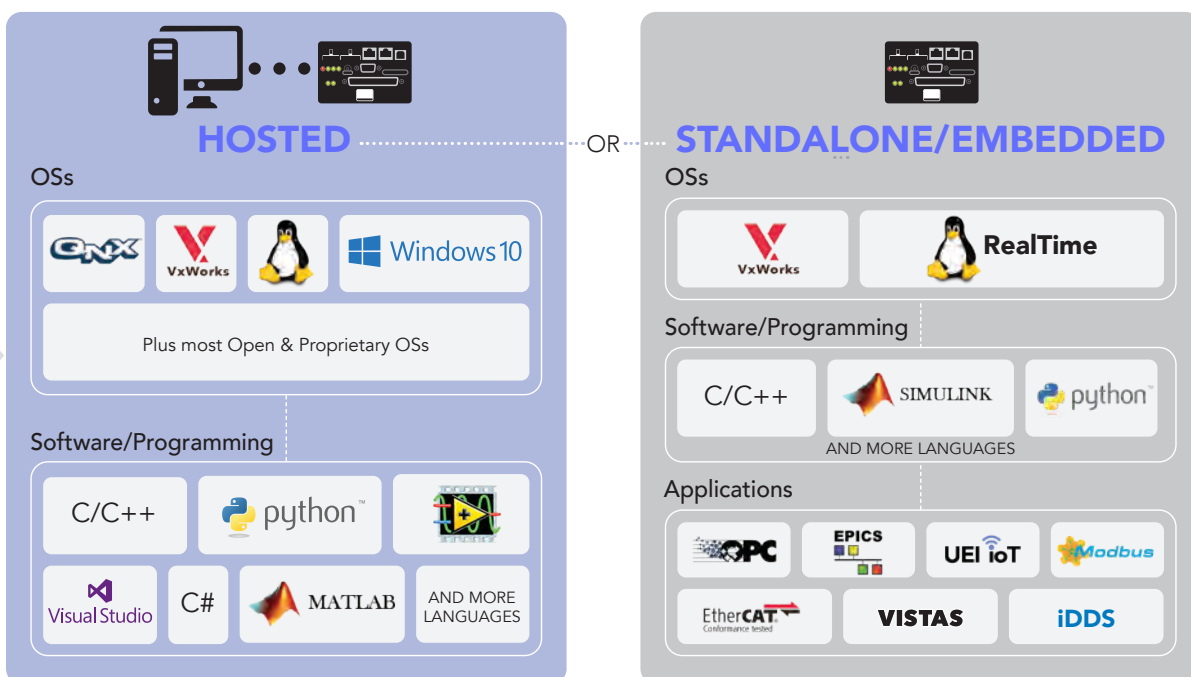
HOSTED

OR

STANDALONE/EMBEDDED

OSs

QNX

VxWorks

Windows 10

Plus most Open & Proprietary OSs

Software/Programming

C/C++

python™

Visual Studio

C#

MATLAB

AND MORE LANGUAGES

OSs

VxWorks

RealTime

Software/Programming

C/C++

SIMULINK

python™

AND MORE LANGUAGES

Applications

OPC

EPICS

UEI IoT

Modbus

EtherCAT. Conformance tested

VISTAS

iDDS